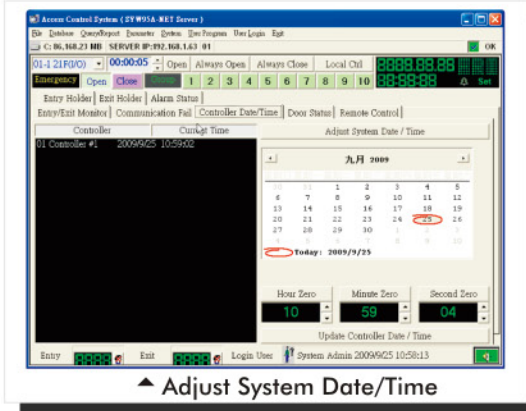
Access Control System ( SYW95A-NET Server )

File Database QueryReport Parameter System User Program User Login Exit

C: 86,168.23 MB SERVER IP:192.168.1.63 01

OK

01-1 21F(O/O) 00:00:05 Open Always Open Always Close Local Ctrl 88:88:88

Emergency Open Close Group 1 2 3 4 5 6 7 8 9 10 88:88:88 Set

Entry Holder Exit Holder Alarm Status

Entry/Exit Monitor Communication Fail Controller Date/Time Door Status Remote Control

| Controller | Current Time |
|---|---|
| 01 Controller #1 | 2009/9/25 10:59:02 |

Adjust System Date / Time

九月 2009

| | | | | | | |
|---|---|---|---|---|---|---|
| 30 | 31 | 1 | 2 | 3 | 4 | 5 |
| 6 | 7 | 8 | 9 | 10 | 11 | 12 |
| 13 | 14 | 15 | 16 | 17 | 18 | 19 |
| 20 | 21 | 22 | 23 | 24 | 25 | 26 |
| 27 | 28 | 29 | 30 | 1 | 2 | 3 |
| 4 | 5 | 6 | 7 | 8 | 9 | 10 |

Today: 2009/9/25

Hour Zero Minute Zero Second Zero

10 59 04

Update Controller Date / Time

Entry Exit Login User System Admin 2009/9/25 10:58:13

Adjust System Date/Time